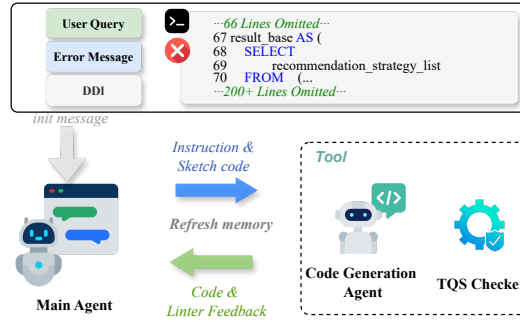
User Query

Error Message

DDl

···66 Lines Omitted···
67 result_base AS (
68 SELECT
69 recommendation_strategy_list
70 FROM (...
···200+ Lines Omitted···

init message

Instruction & Sketch code

Refresh memory

Code & Linter Feedback

Main Agent

Tool

Code Generation Agent

TQS Checker